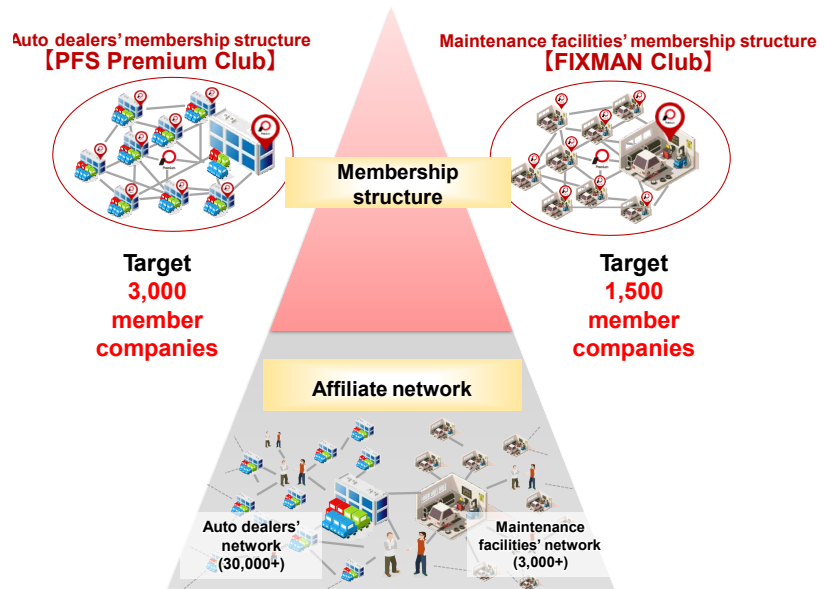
Auto dealers' membership structure
【PFS Premium Club】

Maintenance facilities' membership structure
【FIXMAN Club】

Membership structure

Target
3,000
member
companies

Target
1,500
member
companies

Affiliate network

Auto dealers' network
(30,000+)

Maintenance facilities' network
(3,000+)